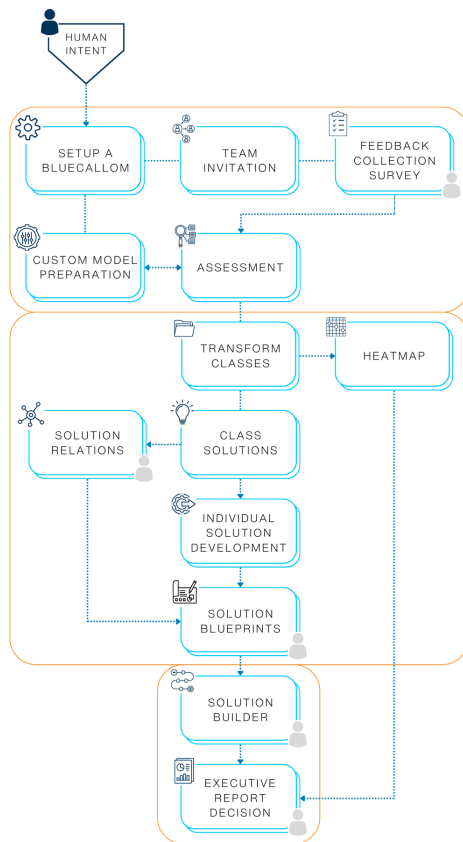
HUMAN INTENT

SETUP A BLUECALLOM

TEAM INVITATION

FEEDBACK COLLECTION SURVEY

CUSTOM MODEL PREPARATION

ASSESSMENT

TRANSFORM CLASSES

HEATMAP

SOLUTION RELATIONS

CLASS SOLUTIONS

INDIVIDUAL SOLUTION DEVELOPMENT

SOLUTION BLUEPRINTS

SOLUTION BUILDER

EXECUTIVE REPORT DECISION